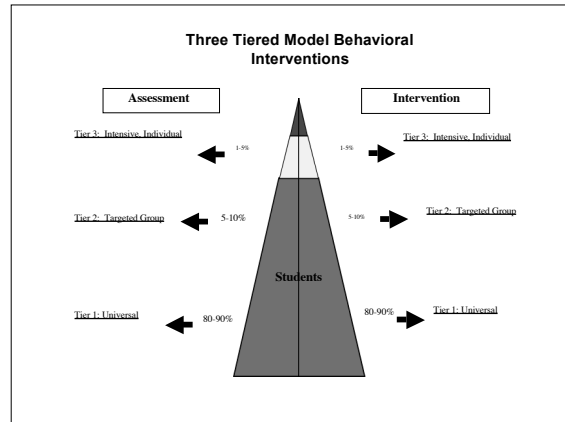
Three Tiered Model Behavioral Interventions

Assessment

Intervention

Tier 3: Intensive, Individual

1-5%

1-5%

Tier 3: Intensive, Individual

Tier 2: Targeted Group

5-10%

5-10%

Tier 2: Targeted Group

Students

Tier 1: Universal

80-90%

80-90%

Tier 1: Universal